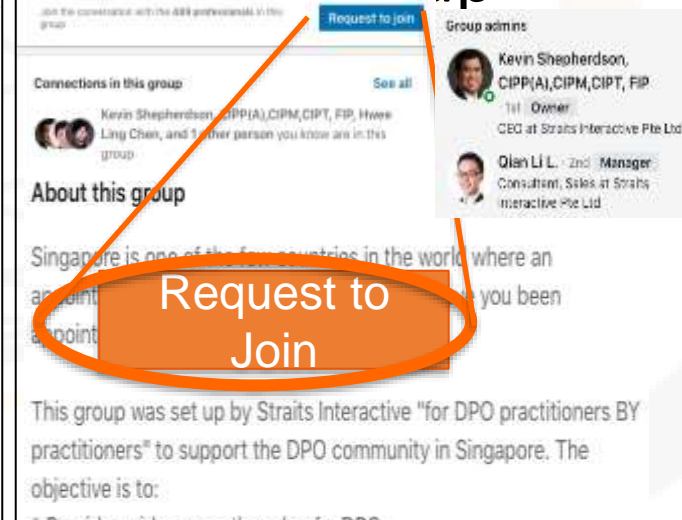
Join the conversation with the 689 professionals in this group

Request to join

Group admins

Kevin Shepherdson, CIPP(A),CIPM,CIPT, FIP
1st Owner
CEO at Straits Interactive Pte Ltd

Qian Li L. · 2nd Manager
Consultant, Sales at Straits Interactive Pte Ltd

Connections in this group

See all

Kevin Shepherdson, CIPP(A),CIPM,CIPT, FIP, Hwee Ling Chen, and 1 other person you know are in this group

About this group

Singapore is one of the few countries in the world where an appoint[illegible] you been appoint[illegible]

Request to Join

This group was set up by Straits Interactive "for DPO practitioners BY practitioners" to support the DPO community in Singapore. The objective is to: